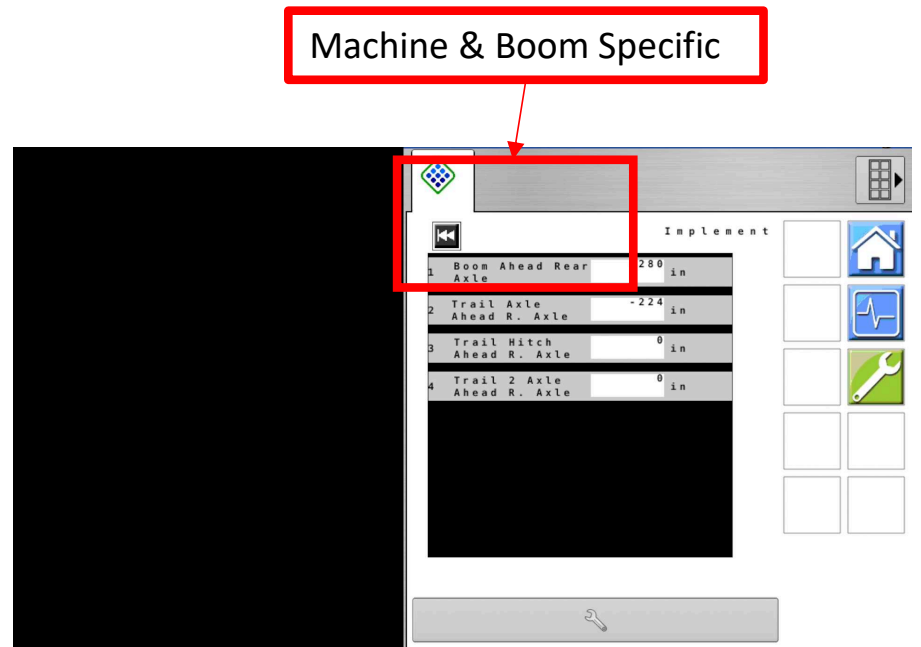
Machine & Boom Specific

Implement

| | | | |
|---|---|---|---|
| 1 | Boom Ahead Rear Axle | 280 | in |
| 2 | Trail Axle Ahead R. Axle | -224 | in |
| 3 | Trail Hitch Ahead R. Axle | 0 | in |
| 4 | Trail 2 Axle Ahead R. Axle | 0 | in |